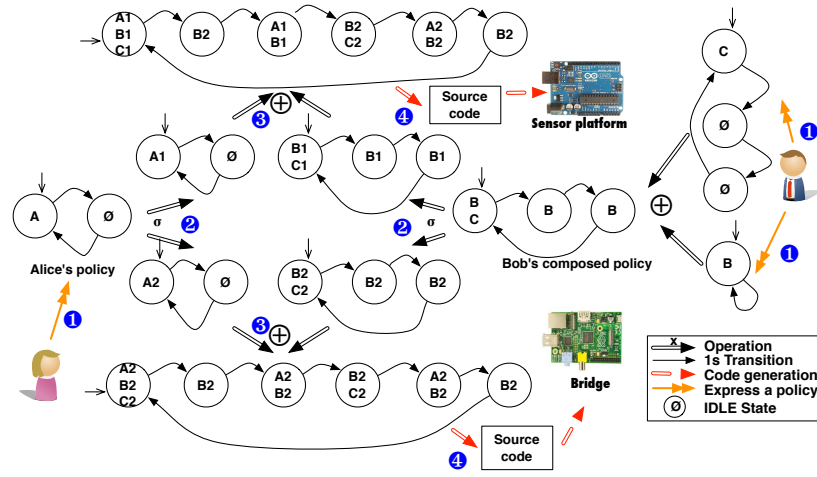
A1
B1
C1

B2

A1
B1

B2
C2

A2
B2

B2

$\oplus$

3

4

Source code

Sensor platform

A1

Ø

B1
C1

B1

B1

C

Ø

Ø

1

A

Ø

σ

2

σ

2

B
C

B

B

$\oplus$

A2

Ø

B2
C2

B2

B2

Bob's composed policy

B

1

Alice's policy

1

3

$\oplus$

A2
B2
C2

B2

A2
B2

B2
C2

A2
B2

B2

Bridge

4

Source code

x

Operation

1s Transition

Code generation

Express a policy

Ø

IDLE State